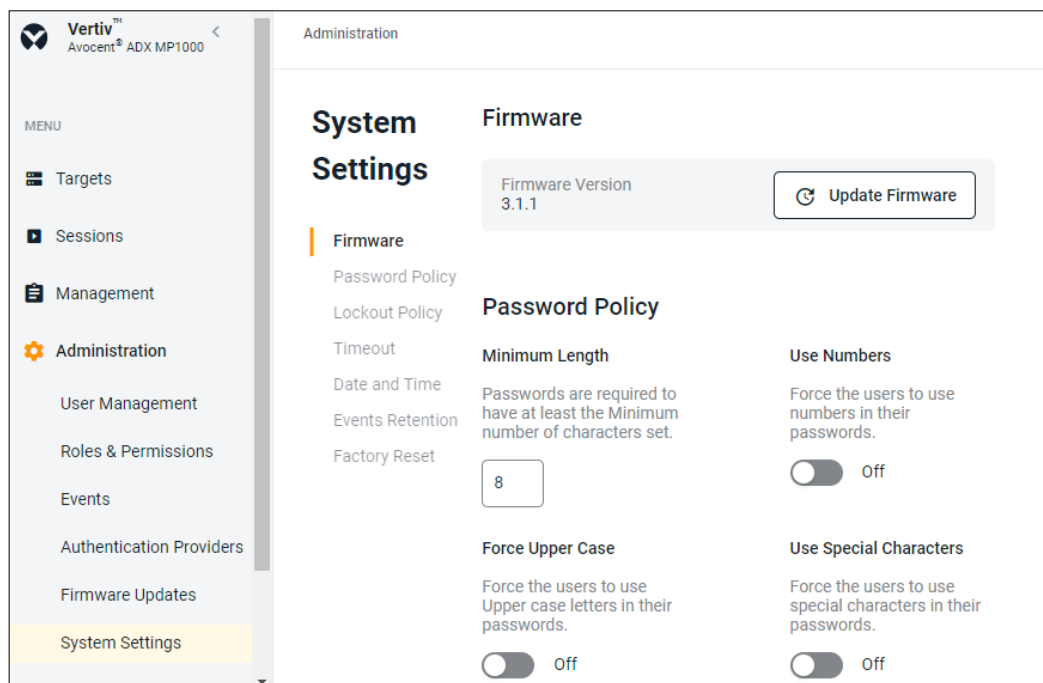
Vertiv™
Avocent® ADX MP1000

MENU

Targets

Sessions

Management

Administration

User Management

Roles & Permissions

Events

Authentication Providers

Firmware Updates

System Settings

Administration

System Settings

Firmware

Password Policy

Lockout Policy

Timeout

Date and Time

Events Retention

Factory Reset

Firmware

Firmware Version
3.1.1

Update Firmware

Password Policy

Minimum Length

Passwords are required to have at least the Minimum number of characters set.

8

Use Numbers

Force the users to use numbers in their passwords.

Off

Force Upper Case

Force the users to use Upper case letters in their passwords.

Off

Use Special Characters

Force the users to use special characters in their passwords.

Off